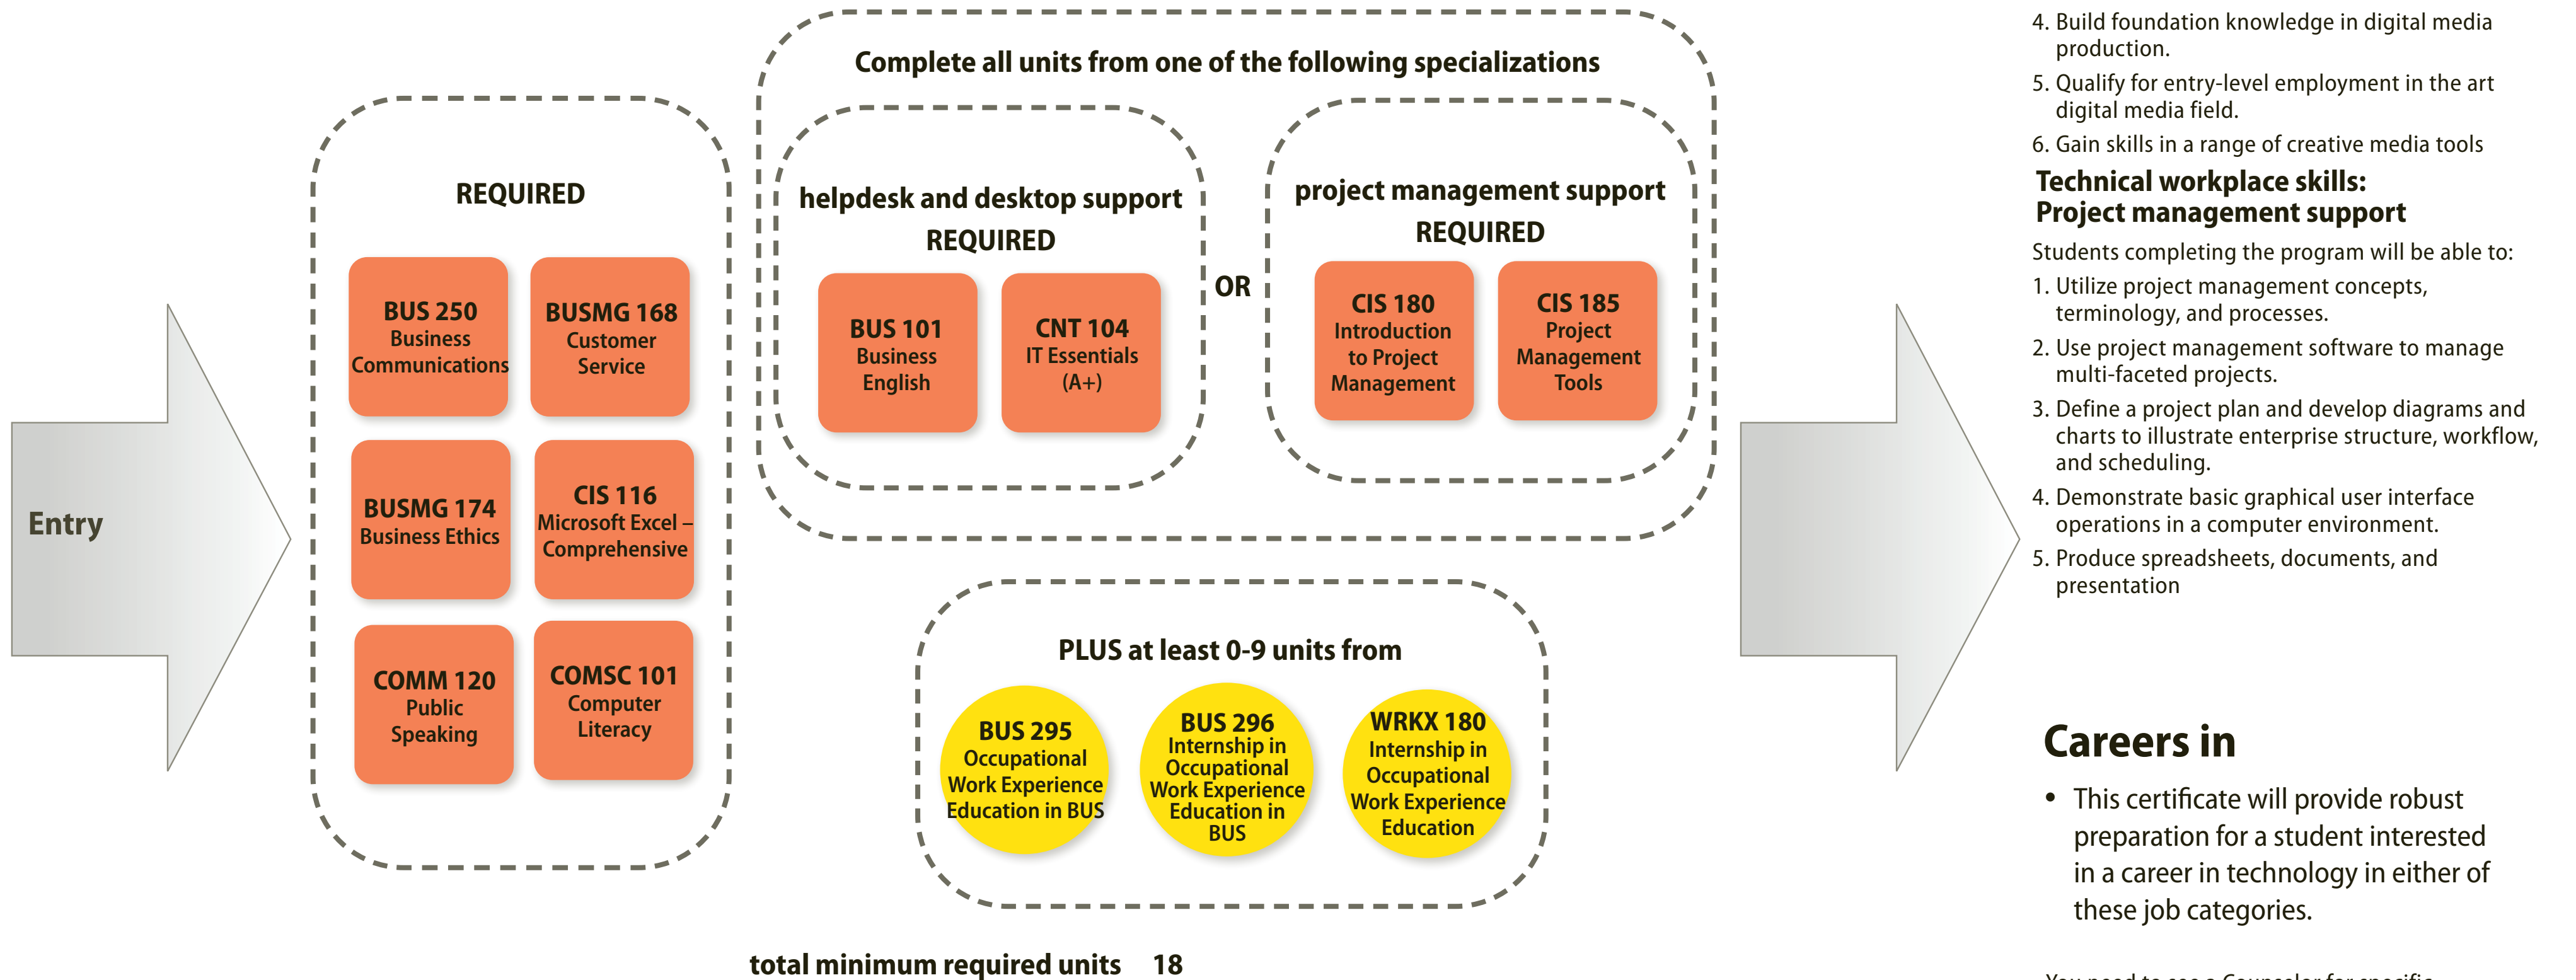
Entry

REQUIRED

BUS 250
Business Communications

BUSMG 168
Customer Service

BUSMG 174
Business Ethics

CIS 116
Microsoft Excel – Comprehensive

COMM 120
Public Speaking

COMSC 101
Computer Literacy

Complete all units from one of the following specializations

helpdesk and desktop support
REQUIRED

BUS 101
Business English

CNT 104
IT Essentials (A+)

OR

project management support
REQUIRED

CIS 180
Introduction to Project Management

CIS 185
Project Management Tools

PLUS at least 0-9 units from

BUS 295
Occupational Work Experience Education in BUS

BUS 296
Internship in Occupational Work Experience Education in BUS

WRKX 180
Internship in Occupational Work Experience Education

total minimum required units 18

4. Build foundation knowledge in digital media production.
5. Qualify for entry-level employment in the art digital media field.
6. Gain skills in a range of creative media tools

Technical workplace skills:
Project management support

Students completing the program will be able to:
1. Utilize project management concepts, terminology, and processes.
2. Use project management software to manage multi-faceted projects.
3. Define a project plan and develop diagrams and charts to illustrate enterprise structure, workflow, and scheduling.
4. Demonstrate basic graphical user interface operations in a computer environment.
5. Produce spreadsheets, documents, and presentation

Careers in

• This certificate will provide robust preparation for a student interested in a career in technology in either of these job categories.

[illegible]